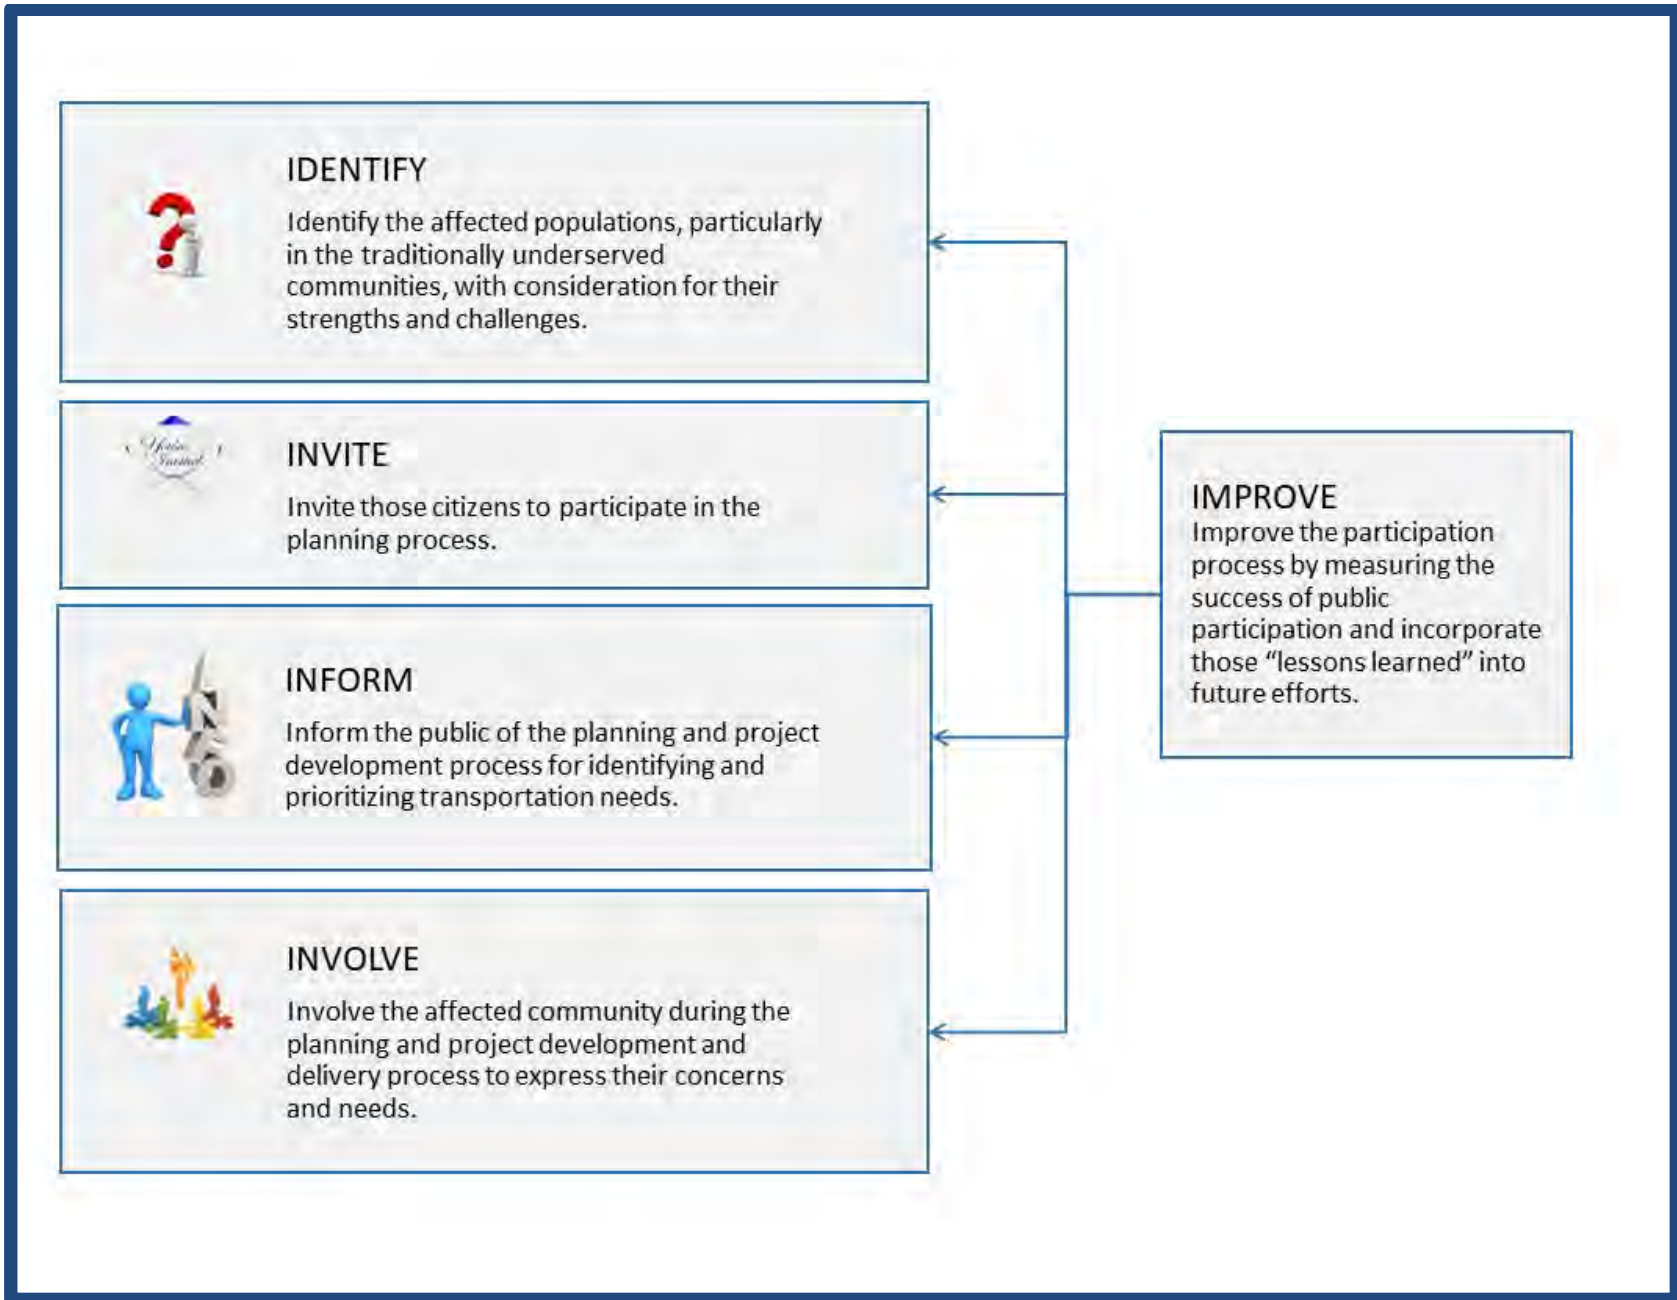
IDENTIFY

Identify the affected populations, particularly in the traditionally underserved communities, with consideration for their strengths and challenges.

INVITE

Invite those citizens to participate in the planning process.

INFORM

Inform the public of the planning and project development process for identifying and prioritizing transportation needs.

INVOLVE

Involve the affected community during the planning and project development and delivery process to express their concerns and needs.

IMPROVE

Improve the participation process by measuring the success of public participation and incorporate those "lessons learned" into future efforts.